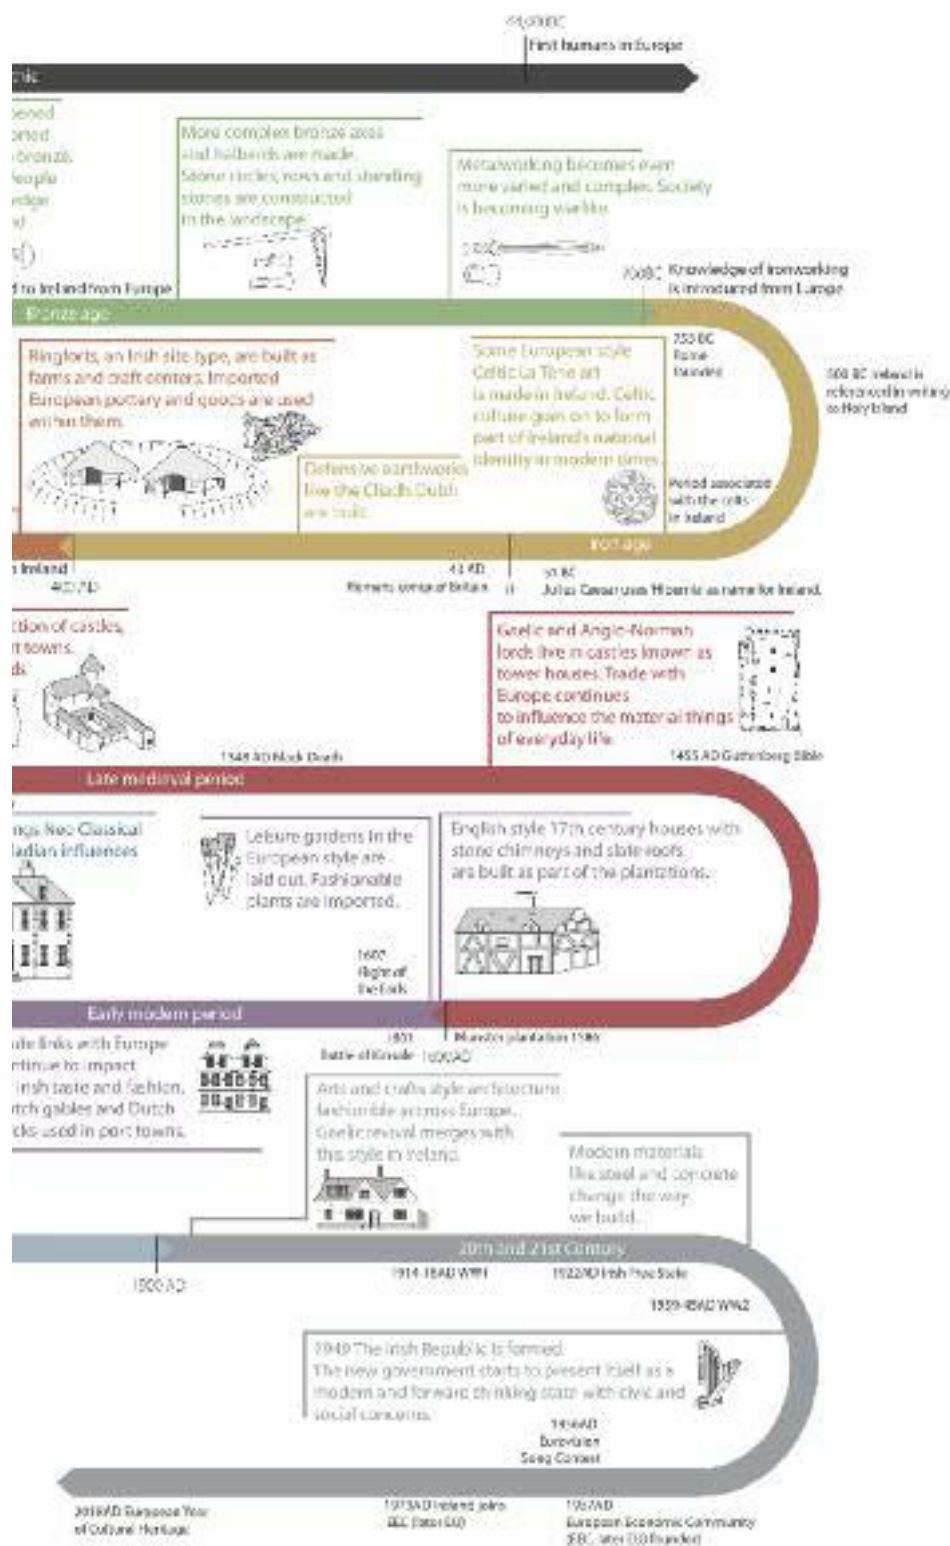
45,000BC
First humans in Europe

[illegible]thic

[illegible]pened
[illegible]orted
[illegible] bronze.
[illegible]eople
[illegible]edge
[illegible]d

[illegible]d to Ireland from Europe

More complex bronze axes and halberds are made. Stone circles, rows and standing stones are constructed in the landscape.

Metalworking becomes even more varied and complex. Society is becoming warlike.

700BC Knowledge of ironworking is introduced from Europe

Bronze age

753 BC Rome founded

500 BC Ireland is referenced in writing as Holy Island

Ringforts, an Irish site type, are built as farms and craft centers. Imported European pottery and goods are used within them.

Some European style Celtic La Tene art is made in Ireland. Celtic culture goes on to form part of Ireland's national identity in modern times.

Defensive earthworks like the Cladh Dubh are built.

Period associated with the celts in Ireland

Iron age

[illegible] Ireland
400 AD

43 AD
Romans conquer Britain

51 BC
Julius Caesar uses 'Hibernia' as name for Ireland.

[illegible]ction of castles,
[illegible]t towns.
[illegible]ds

Gaelic and Anglo-Norman lords live in castles known as tower houses. Trade with Europe continues to influence the material things of everyday life.

1348 AD Black Death

1455 AD Gutenberg Bible

Late medieval period

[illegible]ngs Neo Classical
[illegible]ladian influences

Leisure gardens in the European style are laid out. Fashionable plants are imported.

English style 17th century houses with stone chimneys and slate roofs are built as part of the plantations.

1607
flight of the Earls

Early modern period

1601
Battle of Kinsale
1600AD

Munster plantation 1586

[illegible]ade links with Europe
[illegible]ntinue to impact
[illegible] Irish taste and fashion,
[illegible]tch gables and Dutch
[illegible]cks used in port towns.

Arts and crafts style architecture fashionable across Europe. Gaelic revival merges with this style in Ireland.

Modern materials like steel and concrete change the way we build.

20th and 21st Century

1900 AD

1914-18AD WW1

1922AD Irish Free State

1939-45AD WW2

1949 The Irish Republic is formed.
The new government starts to present itself as a modern and forward thinking state with civic and social concerns.

1956AD
Eurovision
Song Contest

2018AD European Year of Cultural Heritage

1973AD Ireland joins EEC (later EU)

1957AD
European Economic Community (EEC, later EU) founded